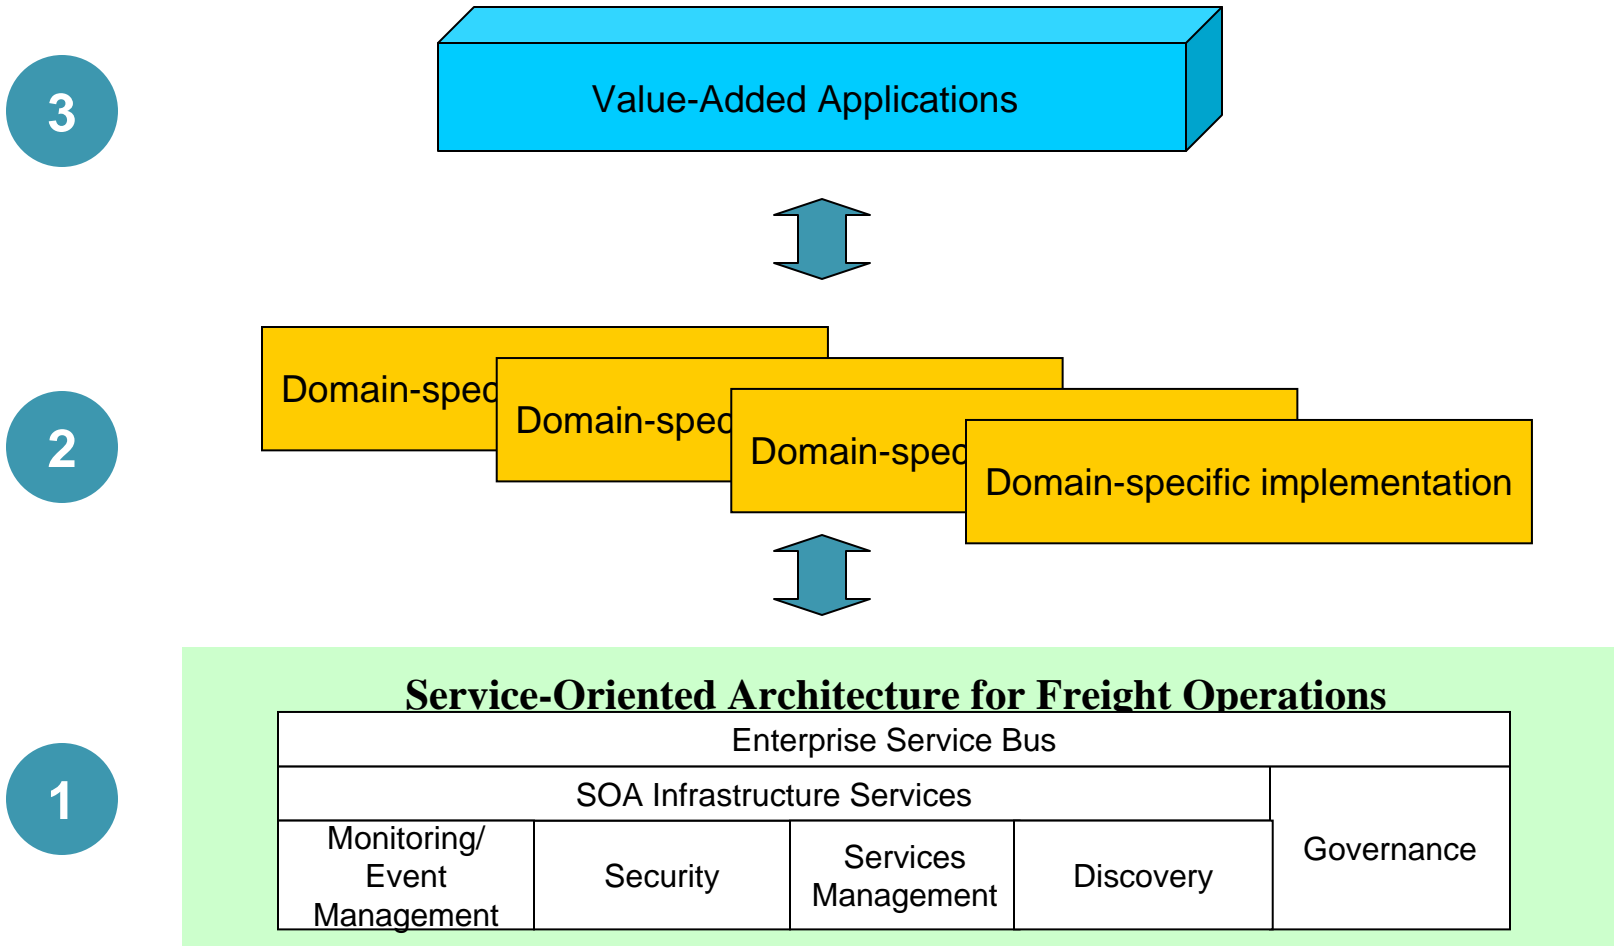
3

Value-Added Applications

2

Domain-spec

Domain-spec

Domain-spec

Domain-specific implementation

1

Service-Oriented Architecture for Freight Operations

| Enterprise Service Bus | | | | |
|---|---|---|---|---|
| SOA Infrastructure Services | | | | Governance |
| Monitoring/ Event Management | Security | Services Management | Discovery | |